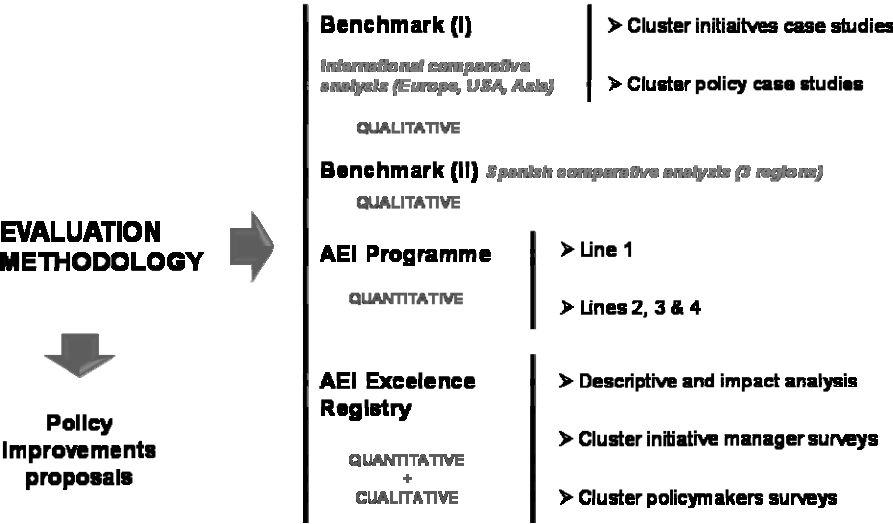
EVALUATION METHODOLOGY

Policy Improvements proposals

Benchmark (I)

International comparative analysis (Europe, USA, Asia)

QUALITATIVE

➤ Cluster initiaitves case studies

➤ Cluster policy case studies

Benchmark (II) Spanish comparative analysis (3 regions)

QUALITATIVE

AEI Programme

QUANTITATIVE

➤ Line 1

➤ Lines 2, 3 & 4

AEI Excelence Registry

QUANTITATIVE + CUALITATIVE

➤ Descriptive and impact analysis

➤ Cluster initiative manager surveys

➤ Cluster policymakers surveys